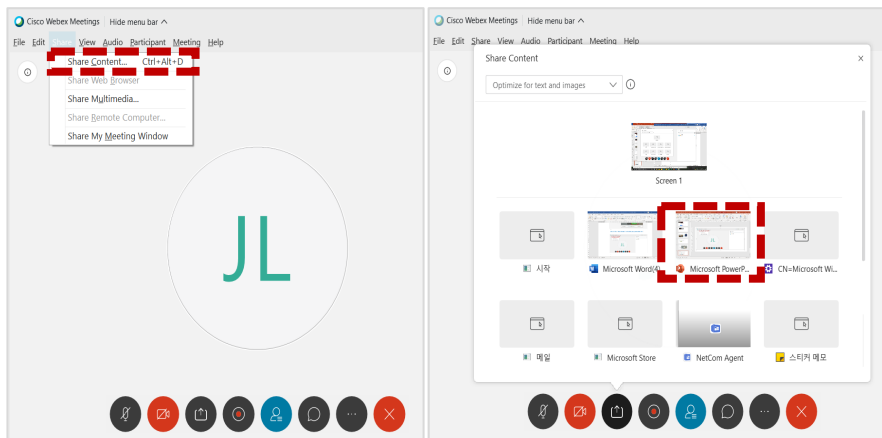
Cisco Webex Meetings | Hide menu bar ^

File Edit Share View Audio Participant Meeting Help

Share Content... Ctrl+Alt+D
Share Web Browser
Share Multimedia...
Share Remote Computer...
Share My Meeting Window

JL

Cisco Webex Meetings | Hide menu bar ^

File Edit Share View Audio Participant Meeting Help

Share Content

Optimize for text and images

Screen 1

시작

Microsoft Word(4...

Microsoft PowerP...

CN=Microsoft Wi...

메일

Microsoft Store

NetCom Agent

스티커 메모